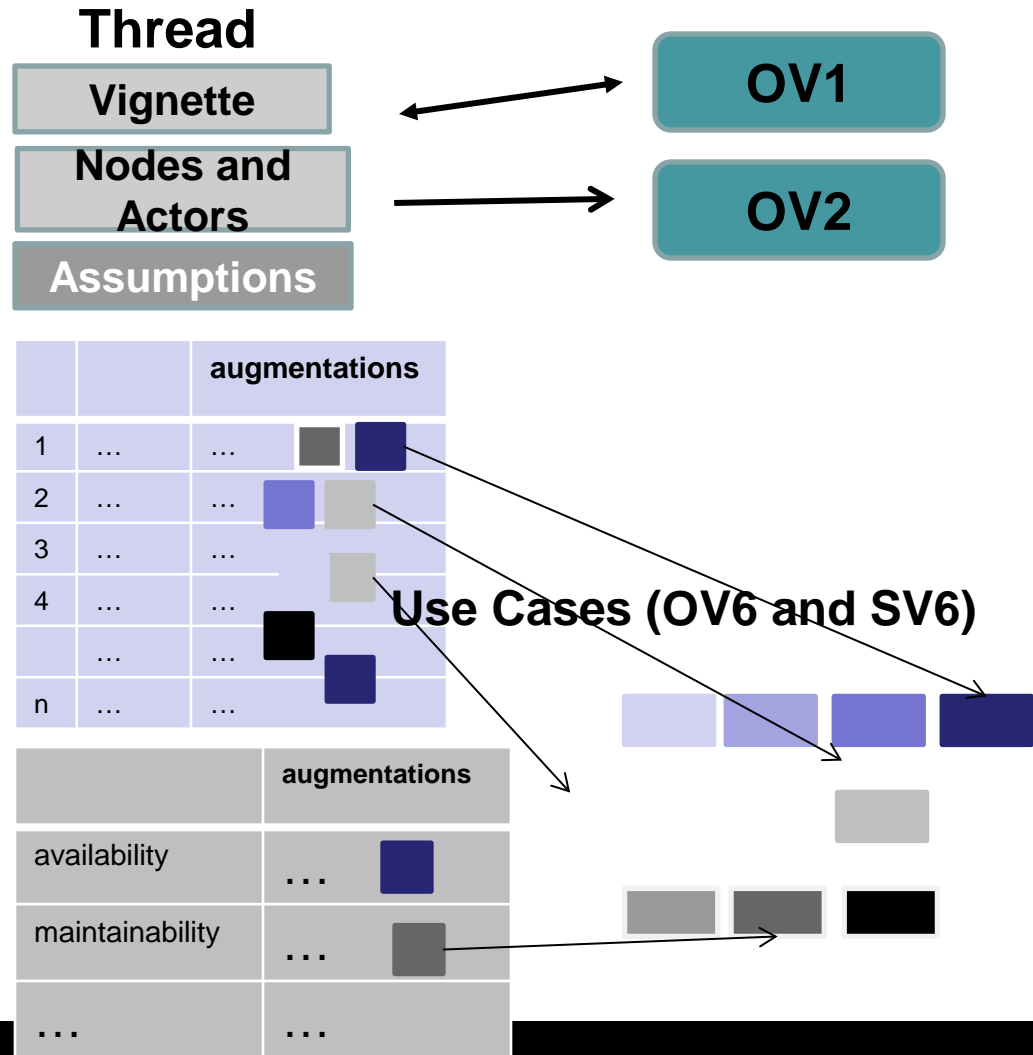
Thread

Vignette

Nodes and Actors

Assumptions

OV1

OV2

| | | augmentations |
|---|---|---|
| 1 | … | … |
| 2 | … | … |
| 3 | … | … |
| 4 | … | … |
| | … | … |
| n | … | … |

Use Cases (OV6 and SV6)

| | augmentations |
|---|---|
| availability | … |
| maintainability | … |
| … | … |